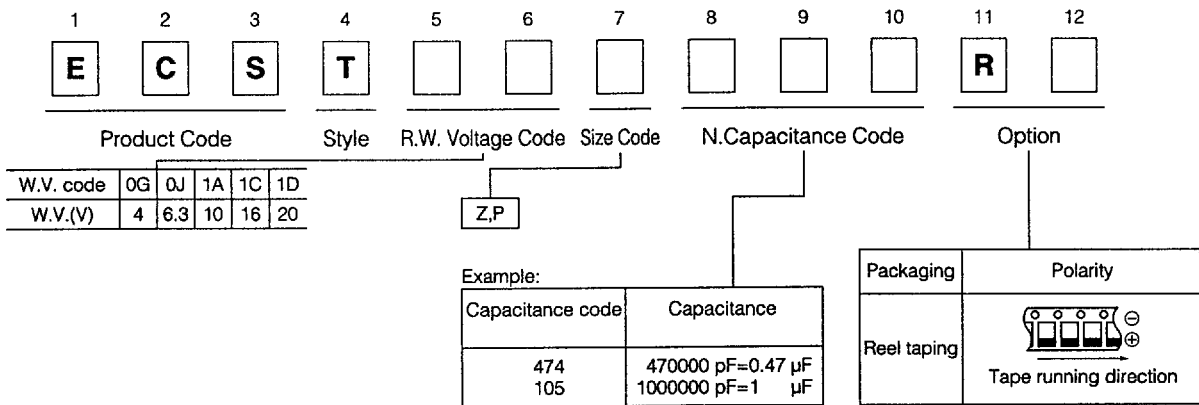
1 2 3 4 5 6 7 8 9 10 11 12

E C S T R

Product Code Style R.W. Voltage Code Size Code N.Capacitance Code Option

| W.V. code | 0G | 0J | 1A | 1C | 1D |
|---|---|---|---|---|---|
| W.V.(V) | 4 | 6.3 | 10 | 16 | 20 |

Z,P

Example:

| Capacitance code | Capacitance |
|---|---|
| 474<br>105 | 470000 pF=0.47 μF<br>1000000 pF=1 μF |

| Packaging | Polarity |
|---|---|
| Reel taping | ⊖ ⊕ Tape running direction |